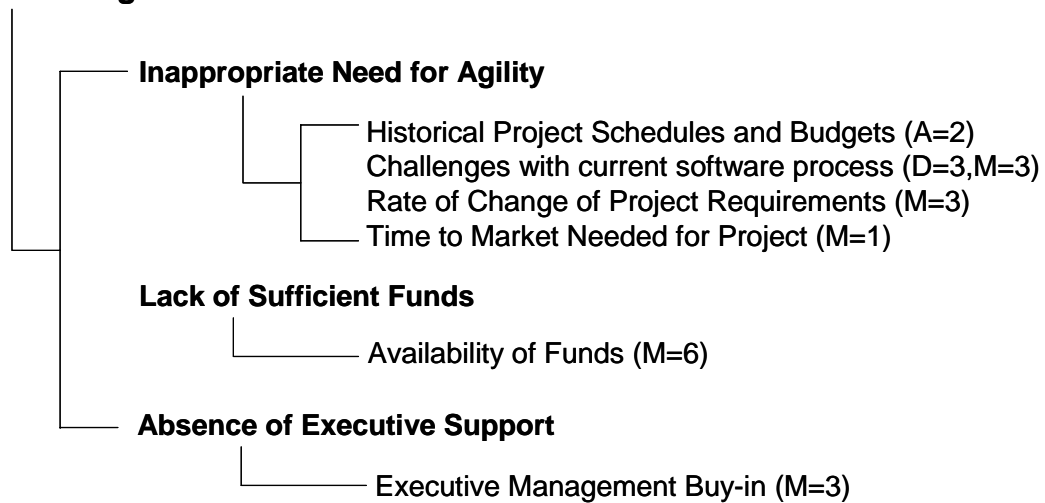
Inappropriate Need for Agility

Historical Project Schedules and Budgets (A=2)
Challenges with current software process (D=3,M=3)
Rate of Change of Project Requirements (M=3)
Time to Market Needed for Project (M=1)

Lack of Sufficient Funds

Availability of Funds (M=6)

Absence of Executive Support

Executive Management Buy-in (M=3)